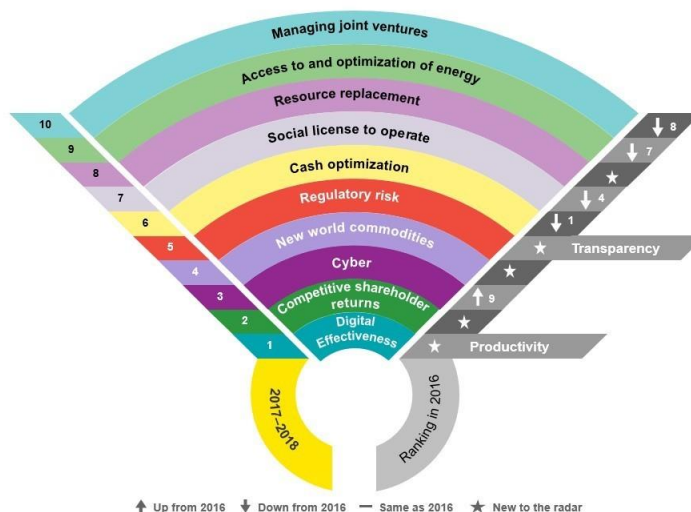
Managing joint ventures
Access to and optimization of energy
Resource replacement
Social license to operate
Cash optimization
Regulatory risk
New world commodities
Cyber
Competitive shareholder returns
Digital Effectiveness

10
9
8
7
6
5
4
3
2
1

2017–2018

8
7
★
4
1
★ Transparency
★
9
★
★ Productivity

Ranking in 2016

Up from 2016 Down from 2016 Same as 2016 ★ New to the radar